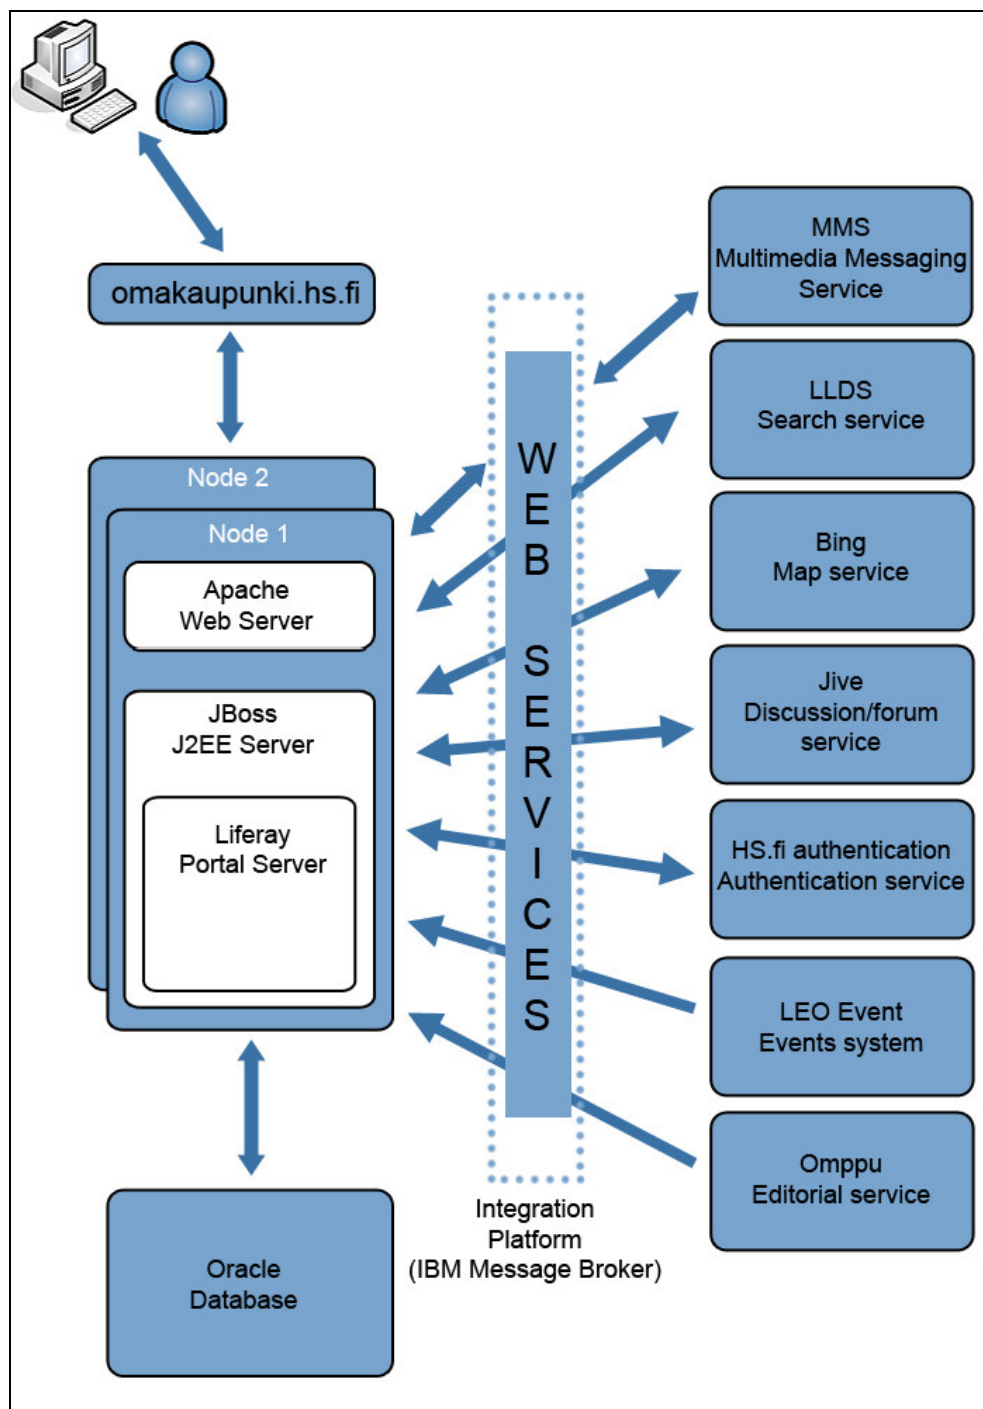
omakaupunki.hs.fi

Node 2

Node 1

Apache
Web Server

JBoss
J2EE Server

Liferay
Portal Server

Oracle
Database

WEB SERVICES

Integration
Platform
(IBM Message Broker)

MMS
Multimedia Messaging
Service

LLDS
Search service

Bing
Map service

Jive
Discussion/forum
service

HS.fi authentication
Authentication service

LEO Event
Events system

Omppu
Editorial service